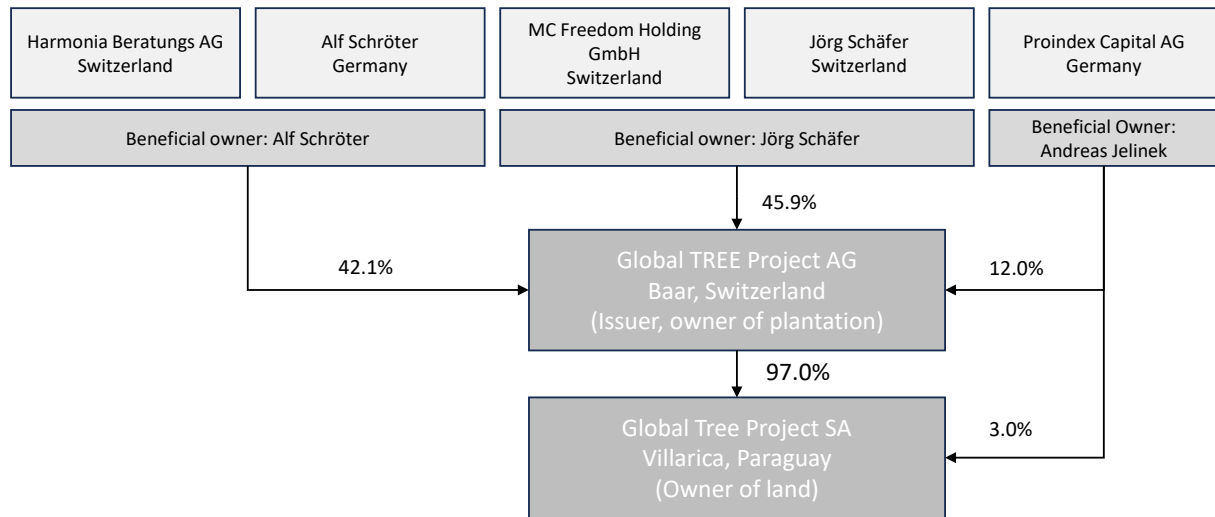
Harmonia Beratungs AG
Switzerland

Alf Schröter
Germany

MC Freedom Holding GmbH
Switzerland

Jörg Schäfer
Switzerland

Proindex Capital AG
Germany

Beneficial owner: Alf Schröter

Beneficial owner: Jörg Schäfer

Beneficial Owner: Andreas Jelinek

45.9%

42.1%

12.0%

Global TREE Project AG
Baar, Switzerland
(Issuer, owner of plantation)

97.0%

Global Tree Project SA
Villarica, Paraguay
(Owner of land)

3.0%